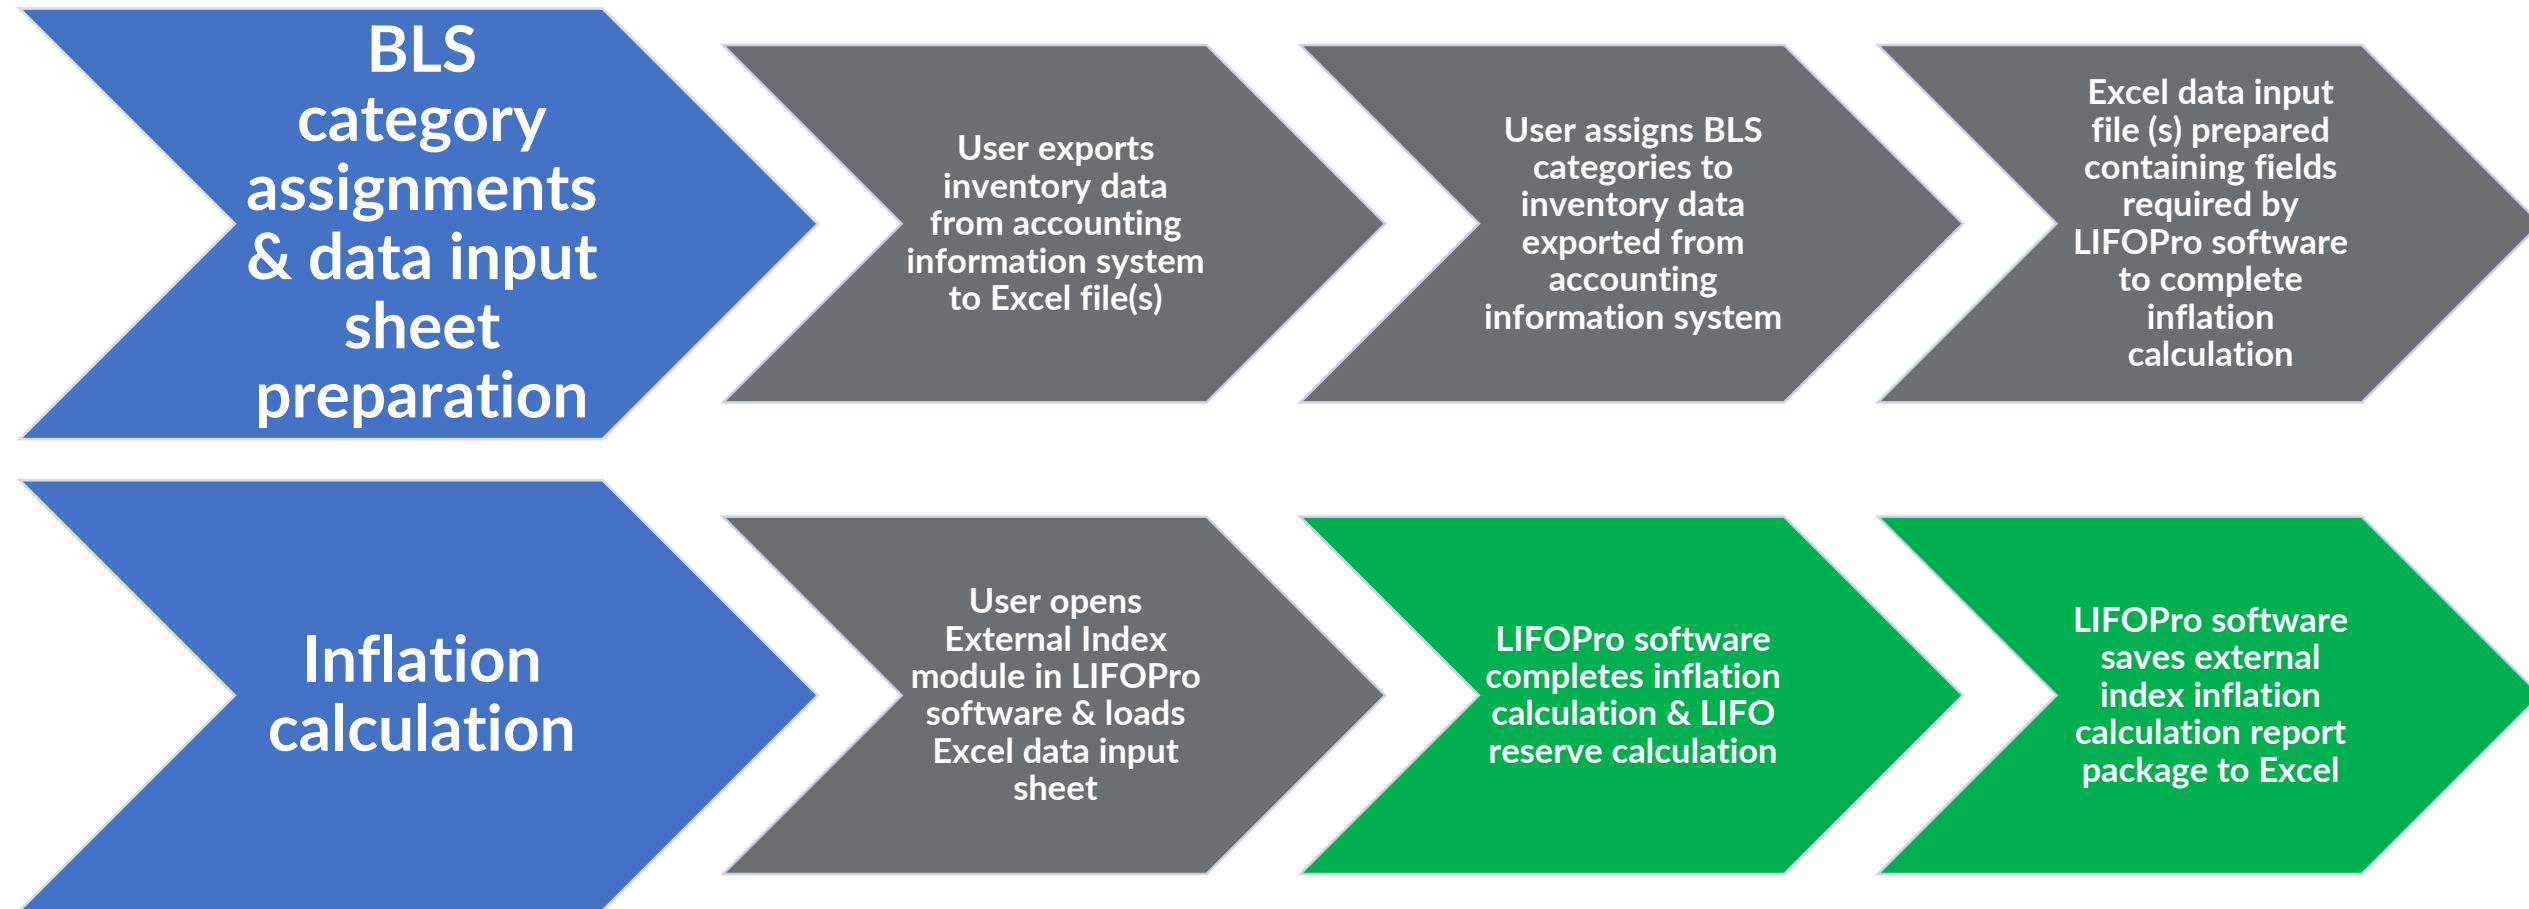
BLS category assignments & data input sheet preparation

User exports inventory data from accounting information system to Excel file(s)

User assigns BLS categories to inventory data exported from accounting information system

Excel data input file (s) prepared containing fields required by LIFOPro software to complete inflation calculation

Inflation calculation

User opens External Index module in LIFOPro software & loads Excel data input sheet

LIFOPro software completes inflation calculation & LIFO reserve calculation

LIFOPro software saves external index inflation calculation report package to Excel